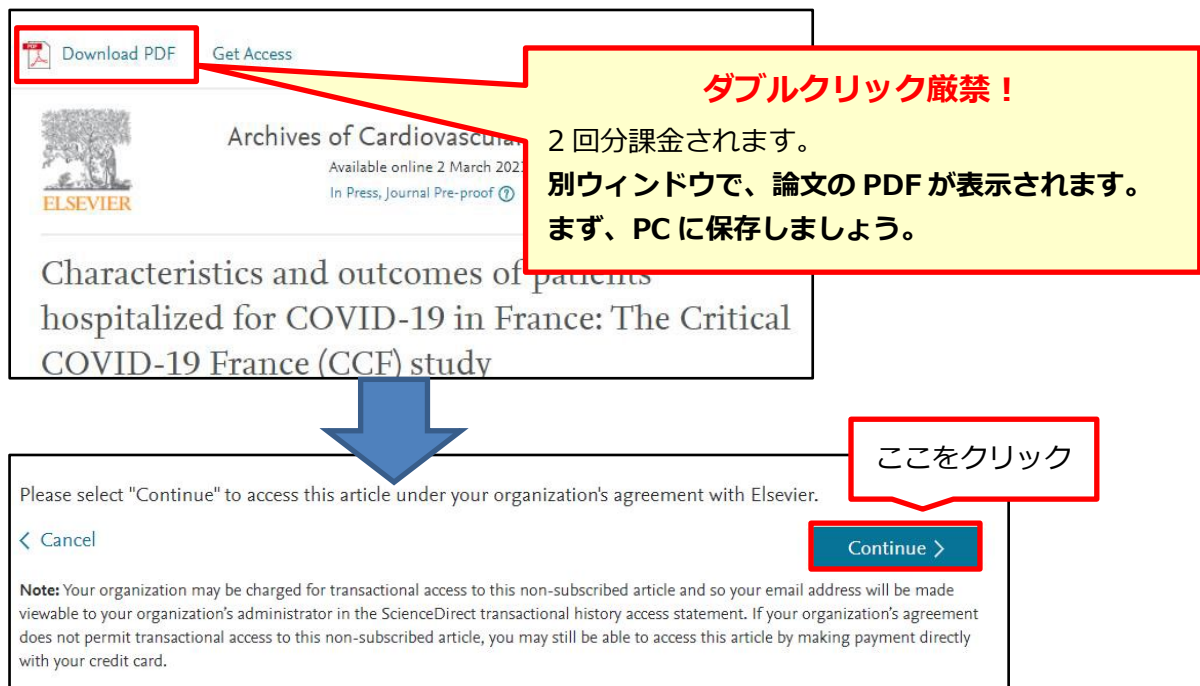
PDF Download PDF Get Access

ダブルクリック厳禁！

2 回分課金されます。
別ウィンドウで、論文の PDF が表示されます。
まず、PC に保存しましょう。

ELSEVIER

Archives of Cardiovascula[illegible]

Available online 2 March 202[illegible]

In Press, Journal Pre-proof ⓘ

Characteristics and outcomes of patients hospitalized for COVID-19 in France: The Critical COVID-19 France (CCF) study

ここをクリック

Please select "Continue" to access this article under your organization's agreement with Elsevier.

< Cancel

Continue >

Note: Your organization may be charged for transactional access to this non-subscribed article and so your email address will be made viewable to your organization's administrator in the ScienceDirect transactional history access statement. If your organization's agreement does not permit transactional access to this non-subscribed article, you may still be able to access this article by making payment directly with your credit card.